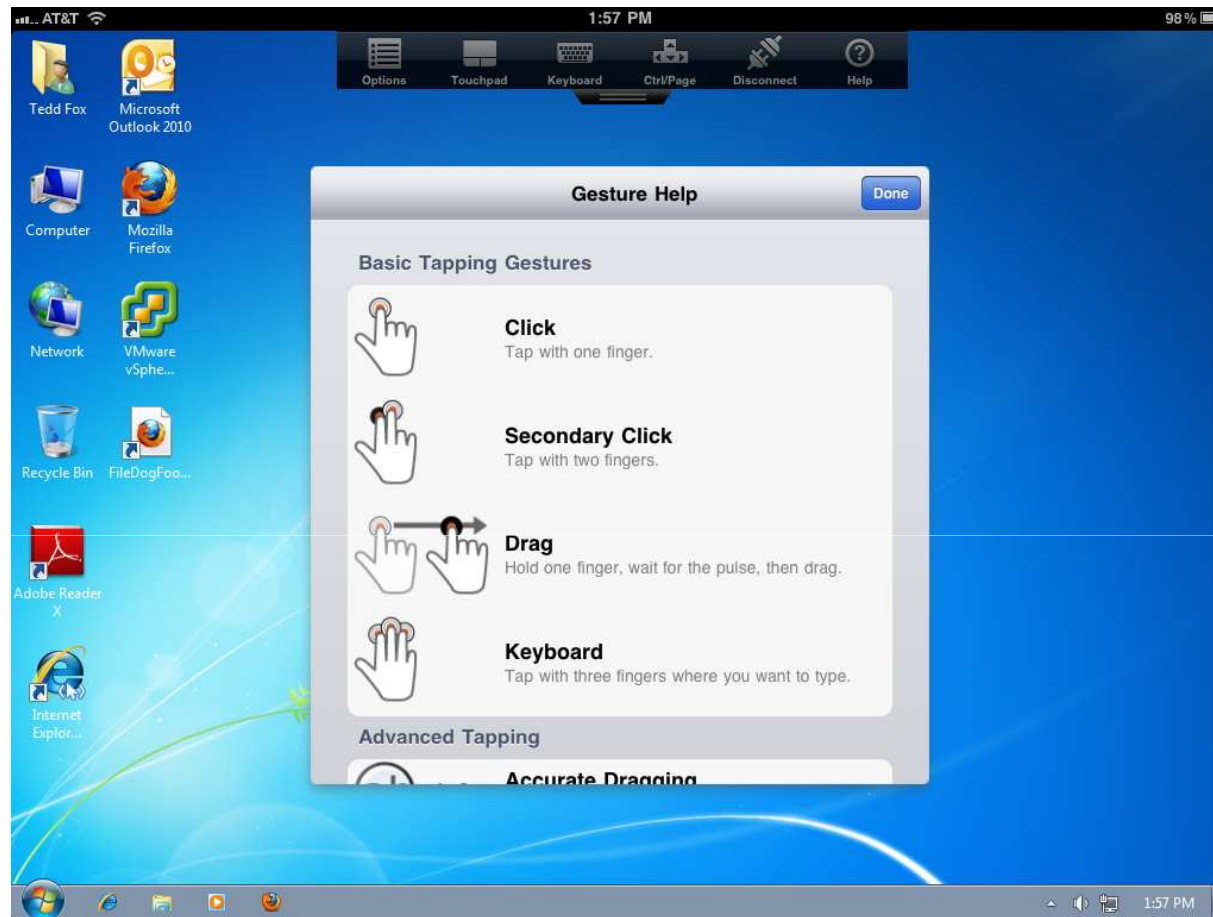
AT&T
1:57 PM
98%

Options Touchpad Keyboard Ctrl/Page Disconnect Help

Tedd Fox
Microsoft Outlook 2010
Computer
Mozilla Firefox
Network
VMware vSphe...
Recycle Bin
FileDogFoo...
Adobe Reader X
Internet Explor...

Gesture Help
Done

Basic Tapping Gestures

Click
Tap with one finger.

Secondary Click
Tap with two fingers.

Drag
Hold one finger, wait for the pulse, then drag.

Keyboard
Tap with three fingers where you want to type.

Advanced Tapping

Accurate Dragging

1:57 PM